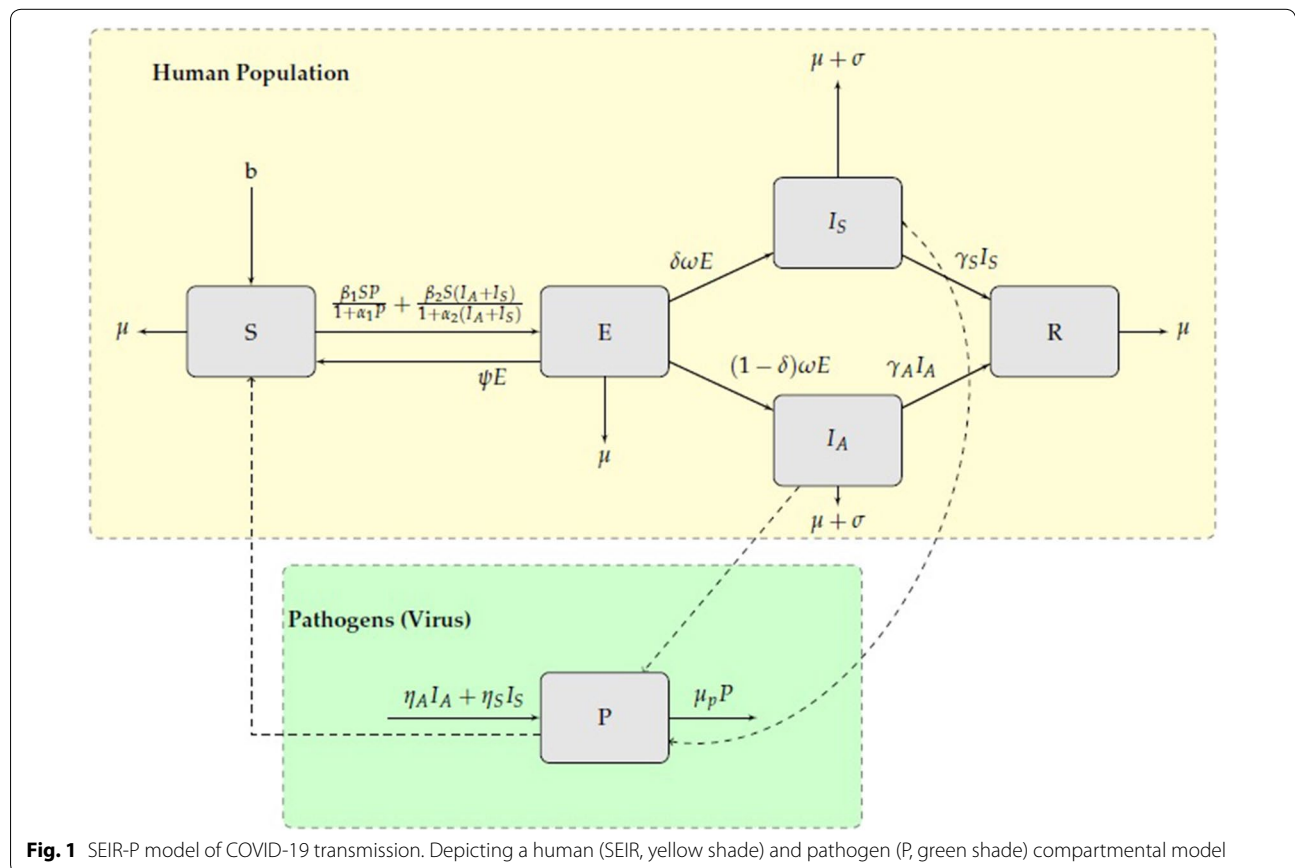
Human Population

$\mu + \sigma$

b

$I_S$

$\delta\omega E$

$\gamma_S I_S$

$\mu$

S

$\frac{\beta_1 SP}{1+\alpha_1 P} + \frac{\beta_2 S(I_A+I_S)}{1+\alpha_2(I_A+I_S)}$

E

R

$\mu$

$\psi E$

$(1-\delta)\omega E$

$\gamma_A I_A$

$\mu$

$I_A$

$\mu + \sigma$

Pathogens (Virus)

$\eta_A I_A + \eta_S I_S$

P

$\mu_p P$

**Fig. 1** SEIR-P model of COVID-19 transmission. Depicting a human (SEIR, yellow shade) and pathogen (P, green shade) compartmental model